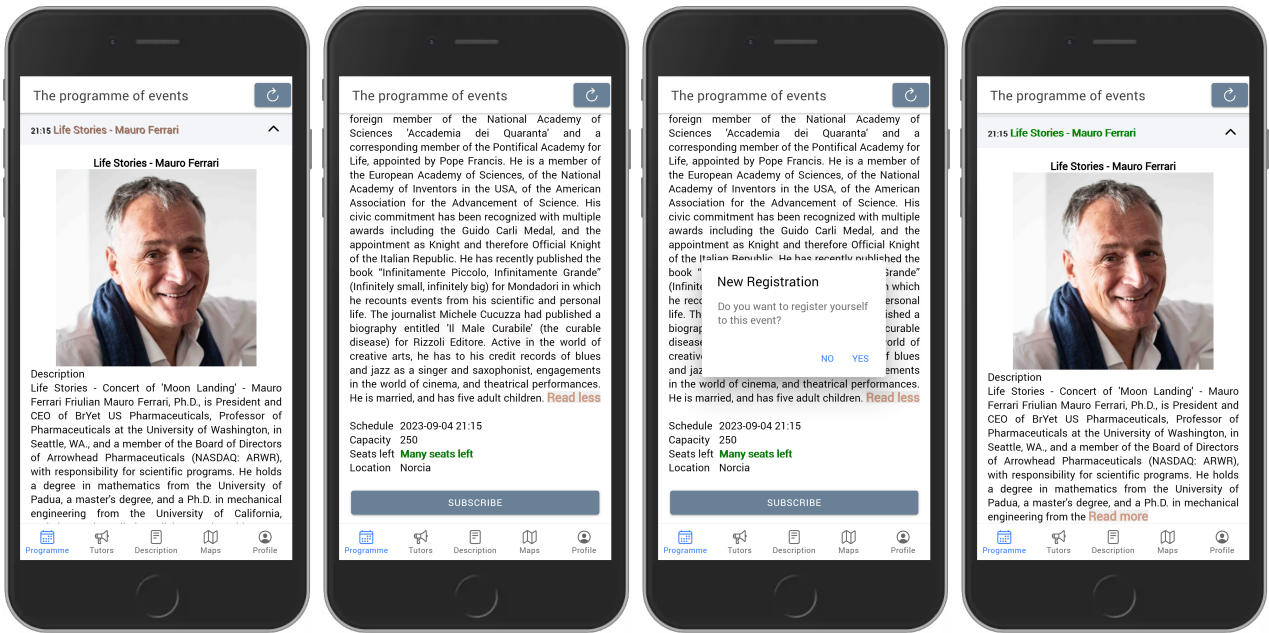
The programme of events

21:15 Life Stories - Mauro Ferrari

Life Stories - Mauro Ferrari

Description
Life Stories - Concert of 'Moon Landing' - Mauro Ferrari Friulian Mauro Ferrari, Ph.D., is President and CEO of BrYet US Pharmaceuticals, Professor of Pharmaceuticals at the University of Washington, in Seattle, WA., and a member of the Board of Directors of Arrowhead Pharmaceuticals (NASDAQ: ARWR), with responsibility for scientific programs. He holds a degree in mathematics from the University of Padua, a master's degree, and a Ph.D. in mechanical engineering from the University of California, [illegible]

Programme Tutors Description Maps Profile

The programme of events

foreign member of the National Academy of Sciences 'Accademia dei Quaranta' and a corresponding member of the Pontifical Academy for Life, appointed by Pope Francis. He is a member of the European Academy of Sciences, of the National Academy of Inventors in the USA, of the American Association for the Advancement of Science. His civic commitment has been recognized with multiple awards including the Guido Carli Medal, and the appointment as Knight and therefore Official Knight of the Italian Republic. He has recently published the book "Infinitamente Piccolo, Infinitamente Grande" (Infinitely small, infinitely big) for Mondadori in which he recounts events from his scientific and personal life. The journalist Michele Cucuzza had published a biography entitled 'Il Male Curabile' (the curable disease) for Rizzoli Editore. Active in the world of creative arts, he has to his credit records of blues and jazz as a singer and saxophonist, engagements in the world of cinema, and theatrical performances. He is married, and has five adult children. Read less

Schedule 2023-09-04 21:15
Capacity 250
Seats left Many seats left
Location Norcia

SUBSCRIBE

Programme Tutors Description Maps Profile

The programme of events

foreign member of the National Academy of Sciences 'Accademia dei Quaranta' and a corresponding member of the Pontifical Academy for Life, appointed by Pope Francis. He is a member of the European Academy of Sciences, of the National Academy of Inventors in the USA, of the American Association for the Advancement of Science. His civic commitment has been recognized with multiple awards including the Guido Carli Medal, and the appointment as Knight and therefore Official Knight of the Italian Republic. He has recently published the book "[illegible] Grande" (Infinite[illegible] which he reco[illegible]ersonal life. Th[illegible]ished a biograp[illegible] curable disease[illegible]orld of creativ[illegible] of blues and jaz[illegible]ements in the world of cinema, and theatrical performances. He is married, and has five adult children. Read less

New Registration
Do you want to register yourself to this event?
NO YES

Schedule 2023-09-04 21:15
Capacity 250
Seats left Many seats left
Location Norcia

SUBSCRIBE

Programme Tutors Description Maps Profile

The programme of events

21:15 Life Stories - Mauro Ferrari

Life Stories - Mauro Ferrari

Description
Life Stories - Concert of 'Moon Landing' - Mauro Ferrari Friulian Mauro Ferrari, Ph.D., is President and CEO of BrYet US Pharmaceuticals, Professor of Pharmaceuticals at the University of Washington, in Seattle, WA., and a member of the Board of Directors of Arrowhead Pharmaceuticals (NASDAQ: ARWR), with responsibility for scientific programs. He holds a degree in mathematics from the University of Padua, a master's degree, and a Ph.D. in mechanical engineering from the Read more

Programme Tutors Description Maps Profile